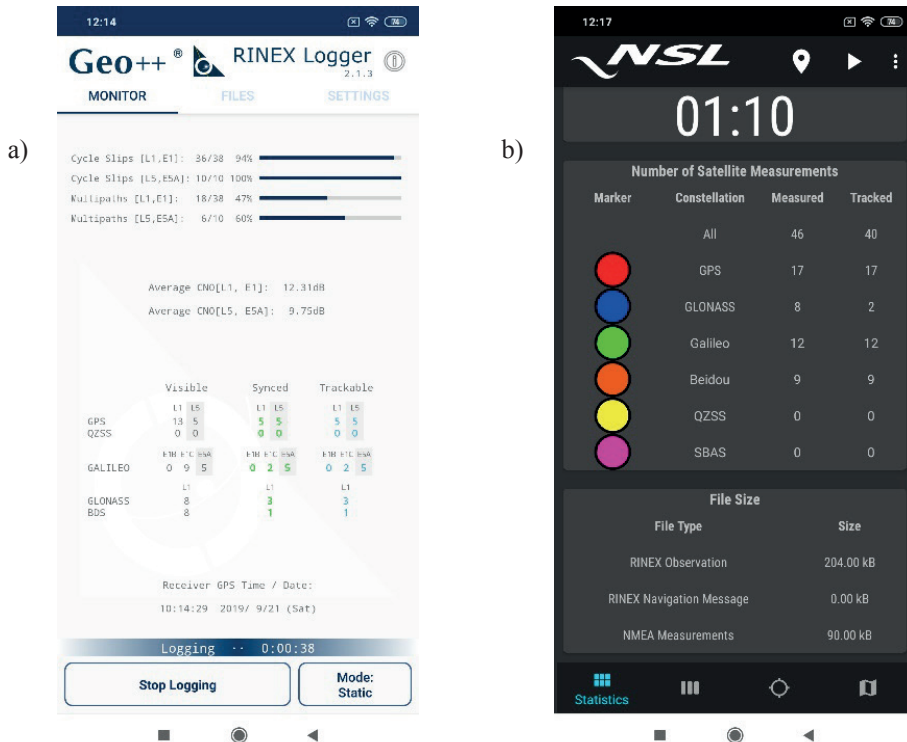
a)

12:14

Geo++® RINEX Logger 2.1.3

MONITOR FILES SETTINGS

Cycle Slips [L1,E1]: 36/38 94%
Cycle Slips [L5,E5A]: 10/10 100%
Multipaths [L1,E1]: 18/38 47%
Multipaths [L5,E5A]: 6/10 60%

Average CNO[L1, E1]: 12.31dB
Average CNO[L5, E5A]: 9.75dB

| | Visible | Synced | Trackable |
|---|---|---|---|
| | L1 L5 | L1 L5 | L1 L5 |
| GPS | 13 5 | 5 5 | 5 5 |
| QZSS | 0 0 | 0 0 | 0 0 |
| | E1B E1C E5A | E1B E1C E5A | E1B E1C E5A |
| GALILEO | 0 9 5 | 0 2 5 | 0 2 5 |
| | L1 | L1 | L1 |
| GLONASS | 8 | 3 | 3 |
| BDS | 8 | 1 | 1 |

Receiver GPS Time / Date:
10:14:29 2019/ 9/21 (Sat)

Logging ·· 0:00:38

Stop Logging

Mode: Static

b)

12:17

NSL

01:10

Number of Satellite Measurements

| Marker | Constellation | Measured | Tracked |
|---|---|---|---|
| | All | 46 | 40 |
| | GPS | 17 | 17 |
| | GLONASS | 8 | 2 |
| | Galileo | 12 | 12 |
| | Beidou | 9 | 9 |
| | QZSS | 0 | 0 |
| | SBAS | 0 | 0 |

File Size

| File Type | Size |
|---|---|
| RINEX Observation | 204.00 kB |
| RINEX Navigation Message | 0.00 kB |
| NMEA Measurements | 90.00 kB |

Statistics